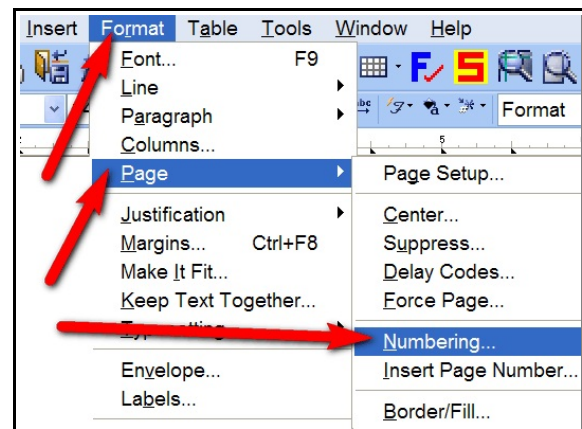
Insert Format Table Tools Window Help

Format

Font... F9
Line
Paragraph
Columns...
Page
Justification
Margins... Ctrl+F8
Make It Fit...
Keep Text Together...
Ty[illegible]
Envelope...
Labels...

Page Setup...
Center...
Suppress...
Delay Codes...
Force Page...
Numbering...
Insert Page Number...
Border/Fill...

5